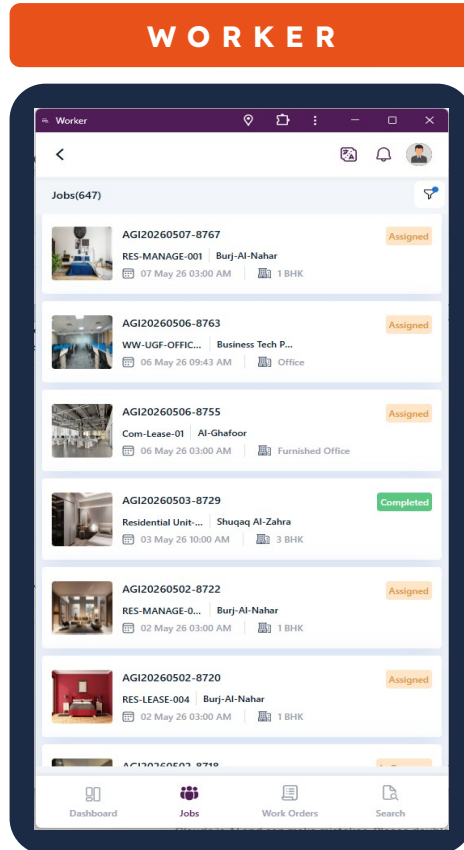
WORKER

Worker

Jobs(647)

AGI20260507-8767
Assigned
RES-MANAGE-001 | Burj-Al-Nahar
07 May 26 03:00 AM | 1 BHK

AGI20260506-8763
Assigned
WW-UGF-OFFIC... | Business Tech P...
06 May 26 09:43 AM | Office

AGI20260506-8755
Assigned
Com-Lease-01 | Al-Ghafoor
06 May 26 03:00 AM | Furnished Office

AGI20260503-8729
Completed
Residential Unit-... | Shuqaq Al-Zahra
03 May 26 10:00 AM | 3 BHK

AGI20260502-8722
Assigned
RES-MANAGE-0... | Burj-Al-Nahar
02 May 26 03:00 AM | 1 BHK

AGI20260502-8720
Assigned
RES-LEASE-004 | Burj-Al-Nahar
02 May 26 03:00 AM | 1 BHK

AGI20260502-8718
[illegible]

Dashboard
Jobs
Work Orders
Search